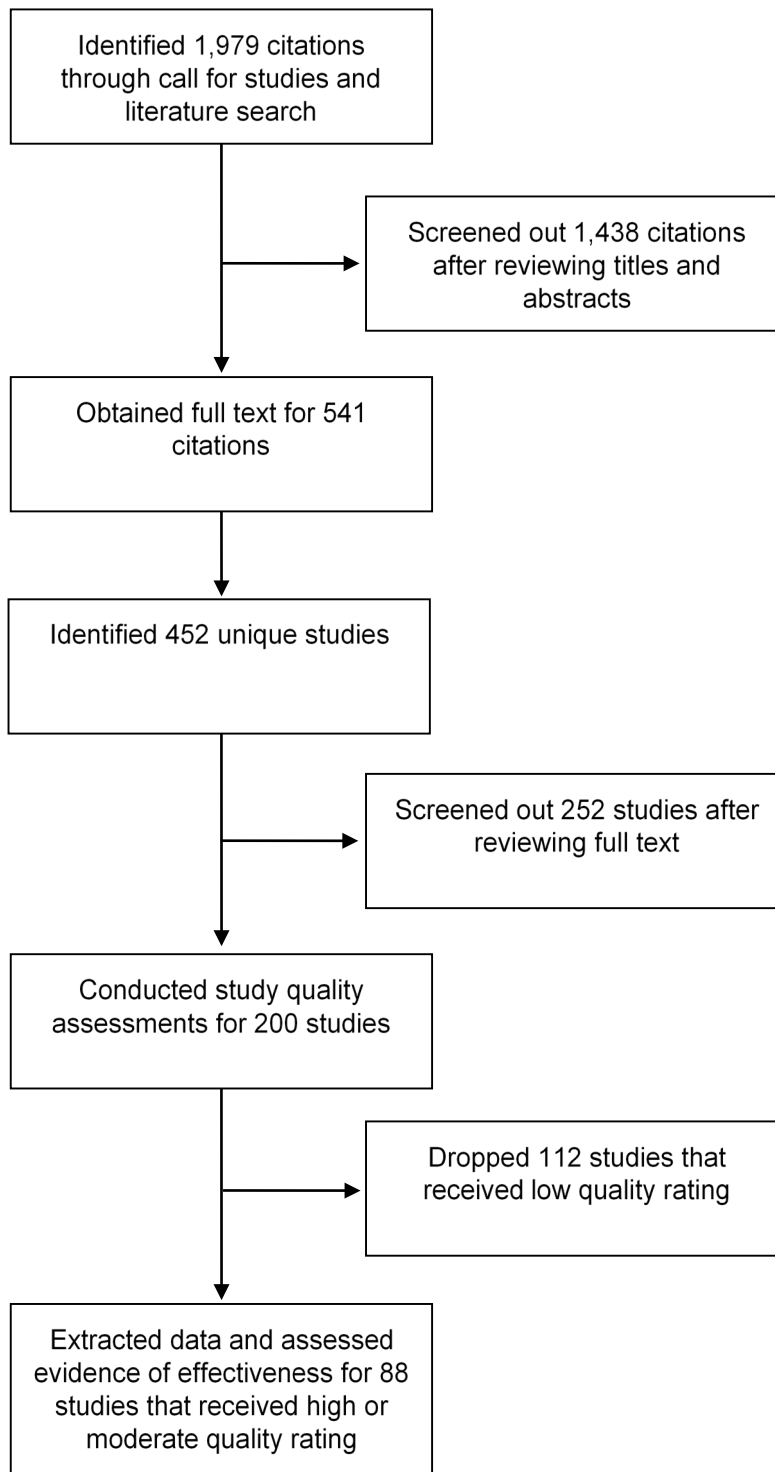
Identified 1,979 citations through call for studies and literature search

Screened out 1,438 citations after reviewing titles and abstracts

Obtained full text for 541 citations

Identified 452 unique studies

Screened out 252 studies after reviewing full text

Conducted study quality assessments for 200 studies

Dropped 112 studies that received low quality rating

Extracted data and assessed evidence of effectiveness for 88 studies that received high or moderate quality rating